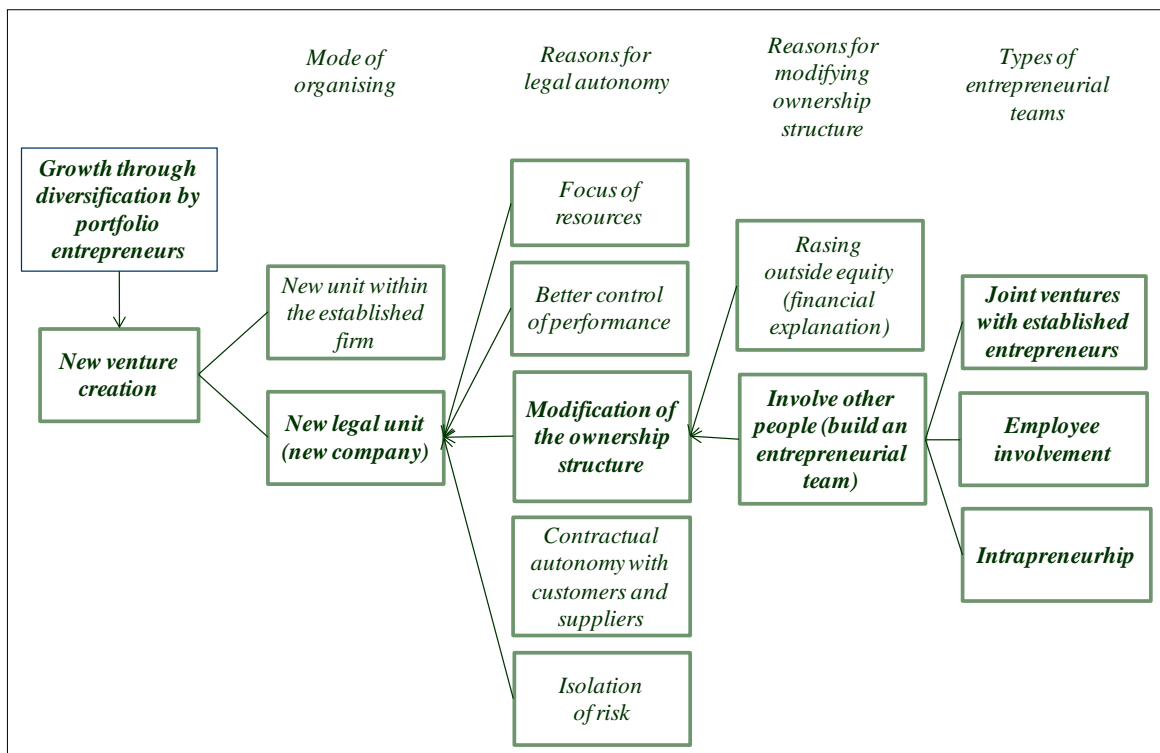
Mode of organising

Reasons for legal autonomy

Reasons for modifying ownership structure

Types of entrepreneurial teams

Growth through diversification by portfolio entrepreneurs

New venture creation

New unit within the established firm

New legal unit (new company)

Focus of resources

Better control of performance

Modification of the ownership structure

Contractual autonomy with customers and suppliers

Isolation of risk

Rasing outside equity (financial explanation)

Involve other people (build an entrepreneurial team)

Joint ventures with established entrepreneurs

Employee involvement

Intrapreneurhip